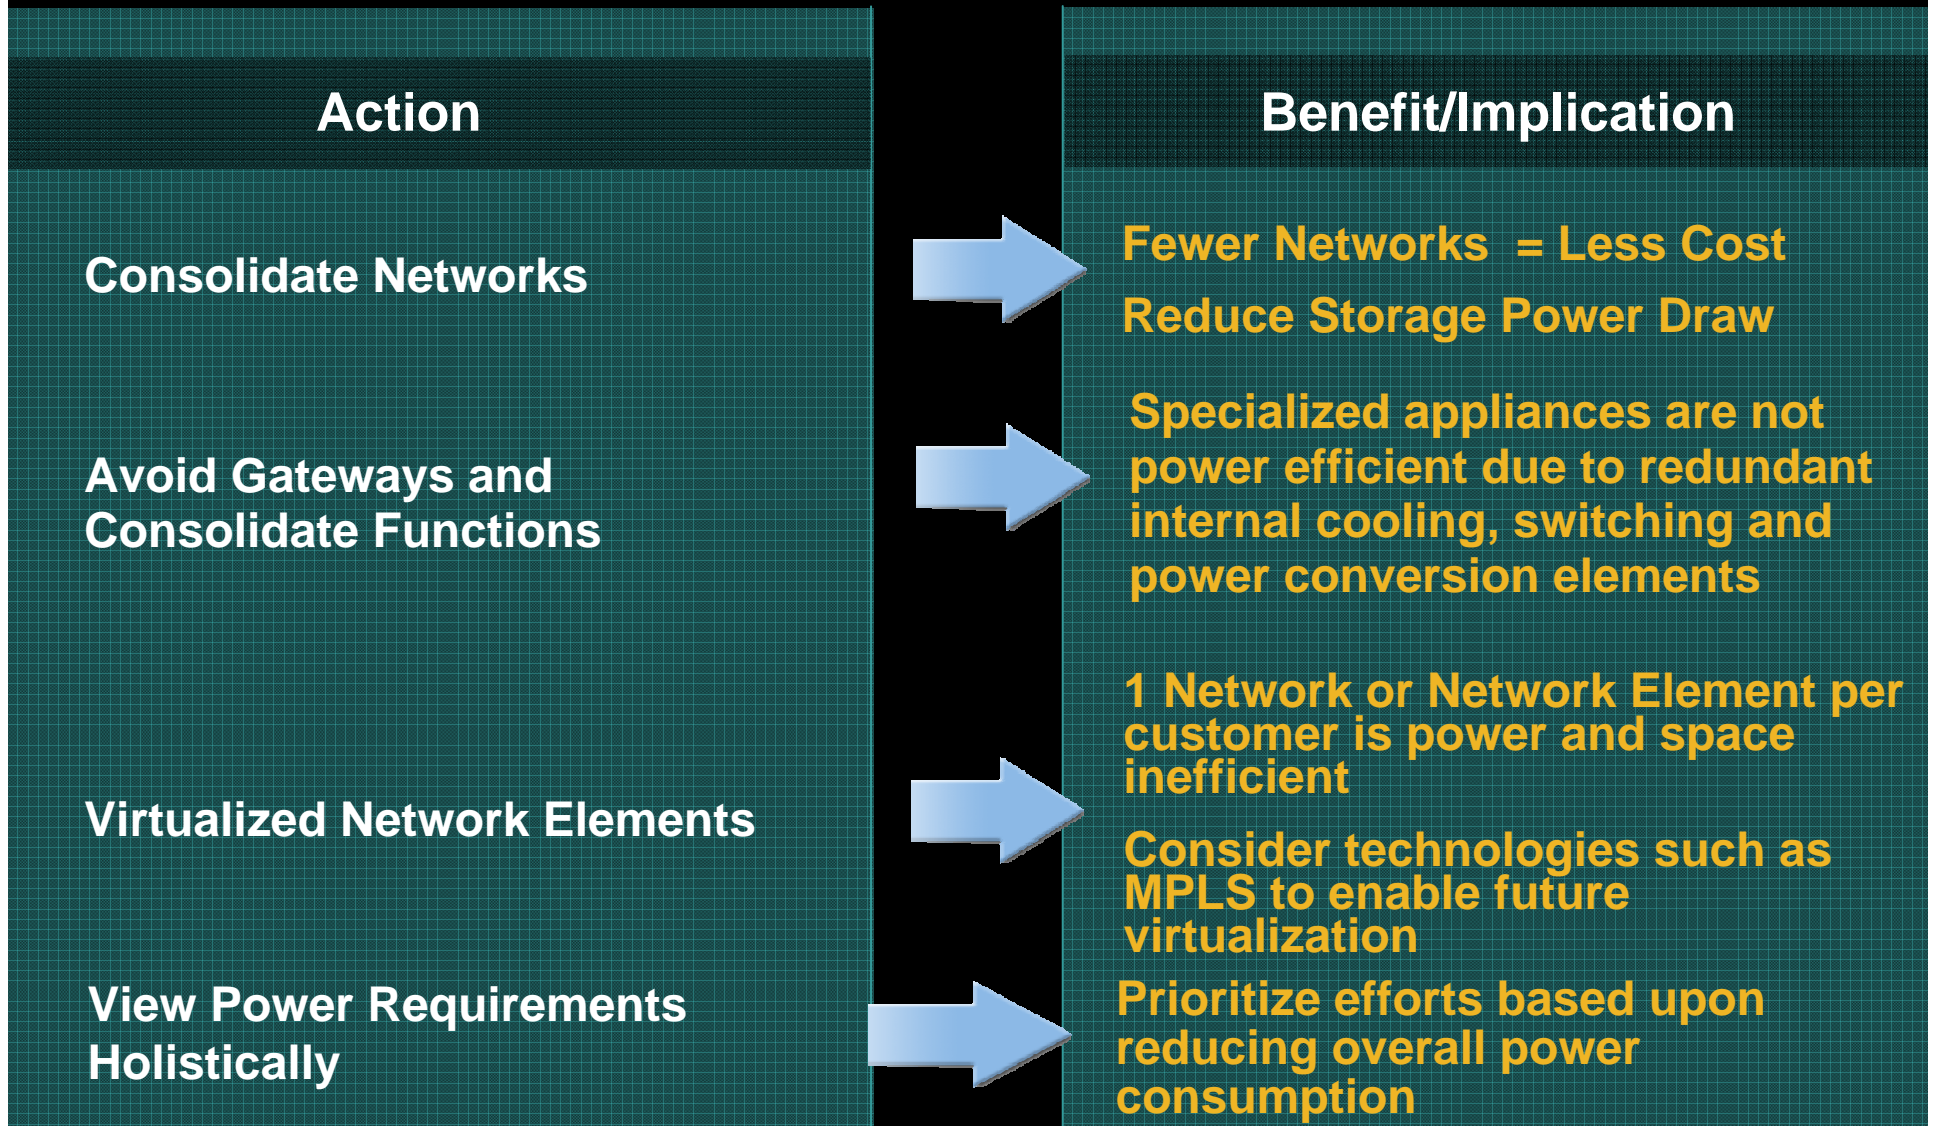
Action

Consolidate Networks

Avoid Gateways and Consolidate Functions

Virtualized Network Elements

View Power Requirements Holistically

Benefit/Implication

Fewer Networks = Less Cost

Reduce Storage Power Draw

Specialized appliances are not power efficient due to redundant internal cooling, switching and power conversion elements

1 Network or Network Element per customer is power and space inefficient

Consider technologies such as MPLS to enable future virtualization

Prioritize efforts based upon reducing overall power consumption